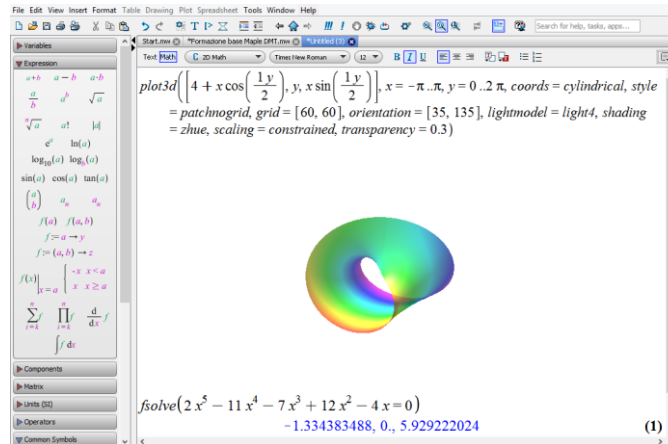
File Edit View Insert Format Table Drawing Plot Spreadsheet Tools Window Help

Search for help, tasks, apps...

Variables

Expression

$a+b$ $a-b$ $a \cdot b$

$\frac{a}{b}$ $a^b$ $\sqrt{a}$

$\sqrt[n]{a}$ $a!$ $|a|$

$e^a$ $\ln(a)$

$\log_{10}(a)$ $\log_b(a)$

$\sin(a)$ $\cos(a)$ $\tan(a)$

$\binom{a}{b}$ $a_n$ $a_n$

$f(a)$ $f(a, b)$

$f := a \to y$

$f := (a, b) \to z$

$f(x)\Big|_{x=a}$ $\begin{cases} -x & x < a \\ x & x \geq a \end{cases}$

$\sum_{i=k}^{n} f$ $\prod_{i=k}^{n} f$ $\frac{d}{dx} f$

$\int f \, dx$

Components

Matrix

Units (SI)

Operators

Common Symbols

Start.mw *Formazione base Maple DMT.mw *Untitled (3)

Text Math C 2D Math Times New Roman 12 B I U

$plot3d\left(\left[4 + x\cos\left(\frac{1\,y}{2}\right), y, x\sin\left(\frac{1\,y}{2}\right)\right], x = -\pi..\pi, y = 0..2\,\pi, coords = cylindrical, style = patchnogrid, grid = [60, 60], orientation = [35, 135], lightmodel = light4, shading = zhue, scaling = constrained, transparency = 0.3\right)$

$fsolve\left(2\,x^5 - 11\,x^4 - 7\,x^3 + 12\,x^2 - 4\,x = 0\right)$

$-1.334383488, 0., 5.929222024$ (1)